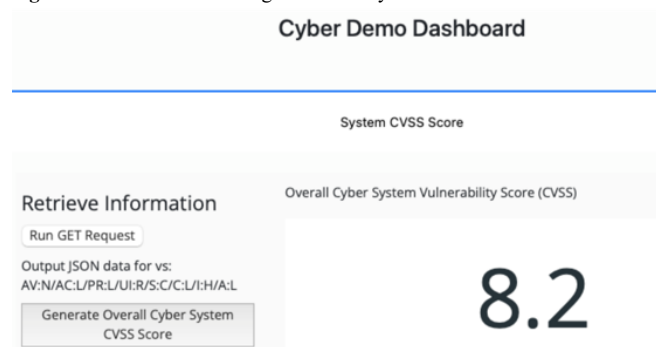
Cyber Demo Dashboard

System CVSS Score

Retrieve Information

Run GET Request

Output JSON data for vs: AV:N/AC:L/PR:L/UI:R/S:C/C:L/I:H/A:L

Generate Overall Cyber System CVSS Score

Overall Cyber System Vulnerability Score (CVSS)

8.2